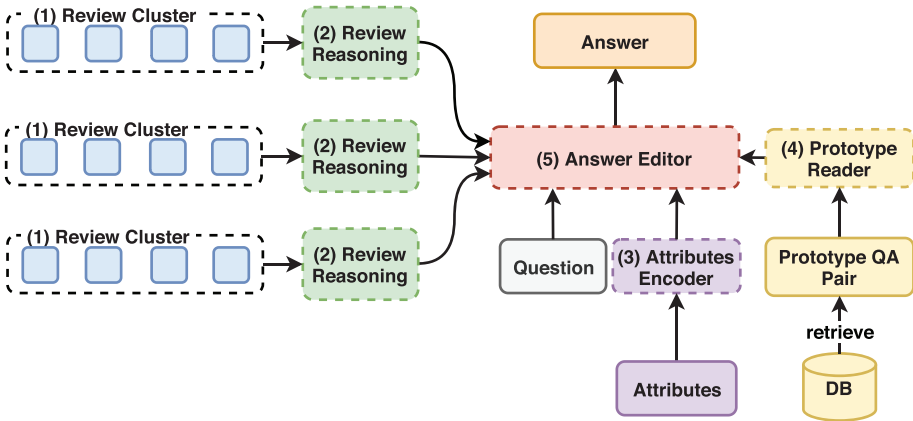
(1) Review Cluster

(2) Review Reasoning

(1) Review Cluster

(2) Review Reasoning

(1) Review Cluster

(2) Review Reasoning

Answer

(5) Answer Editor

(4) Prototype Reader

Question

(3) Attributes Encoder

Prototype QA Pair

retrieve

Attributes

DB